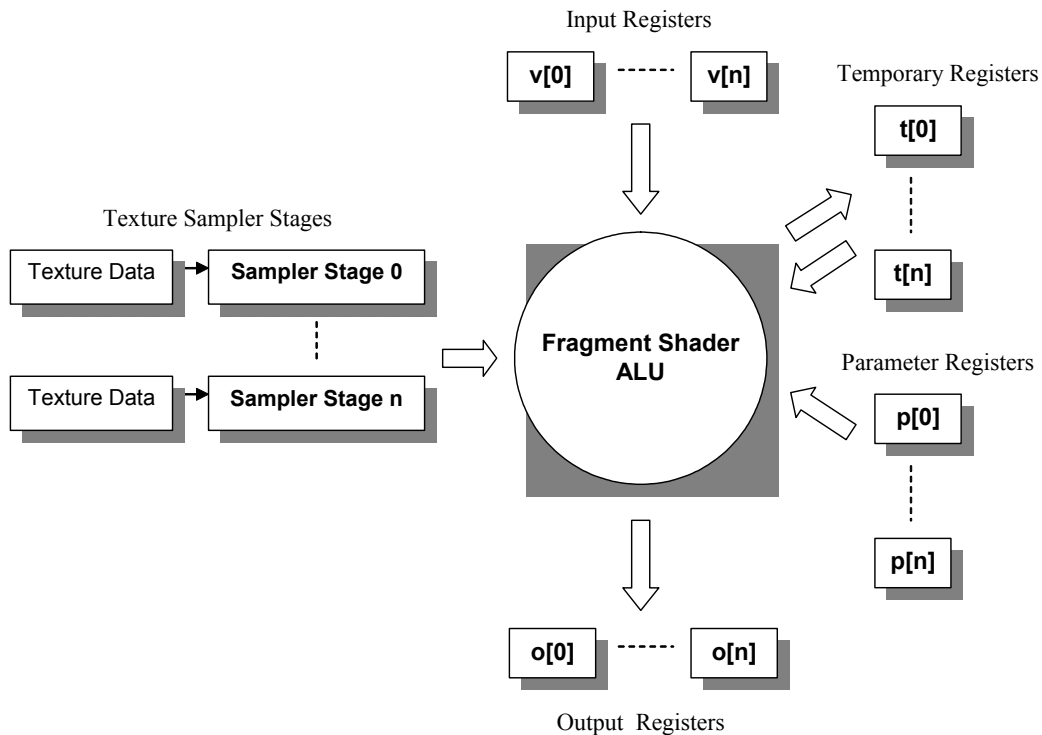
Input Registers

v[0]

v[n]

Temporary Registers

t[0]

t[n]

Texture Sampler Stages

Texture Data

Sampler Stage 0

Texture Data

Sampler Stage n

Fragment Shader ALU

Parameter Registers

p[0]

p[n]

o[0]

o[n]

Output Registers